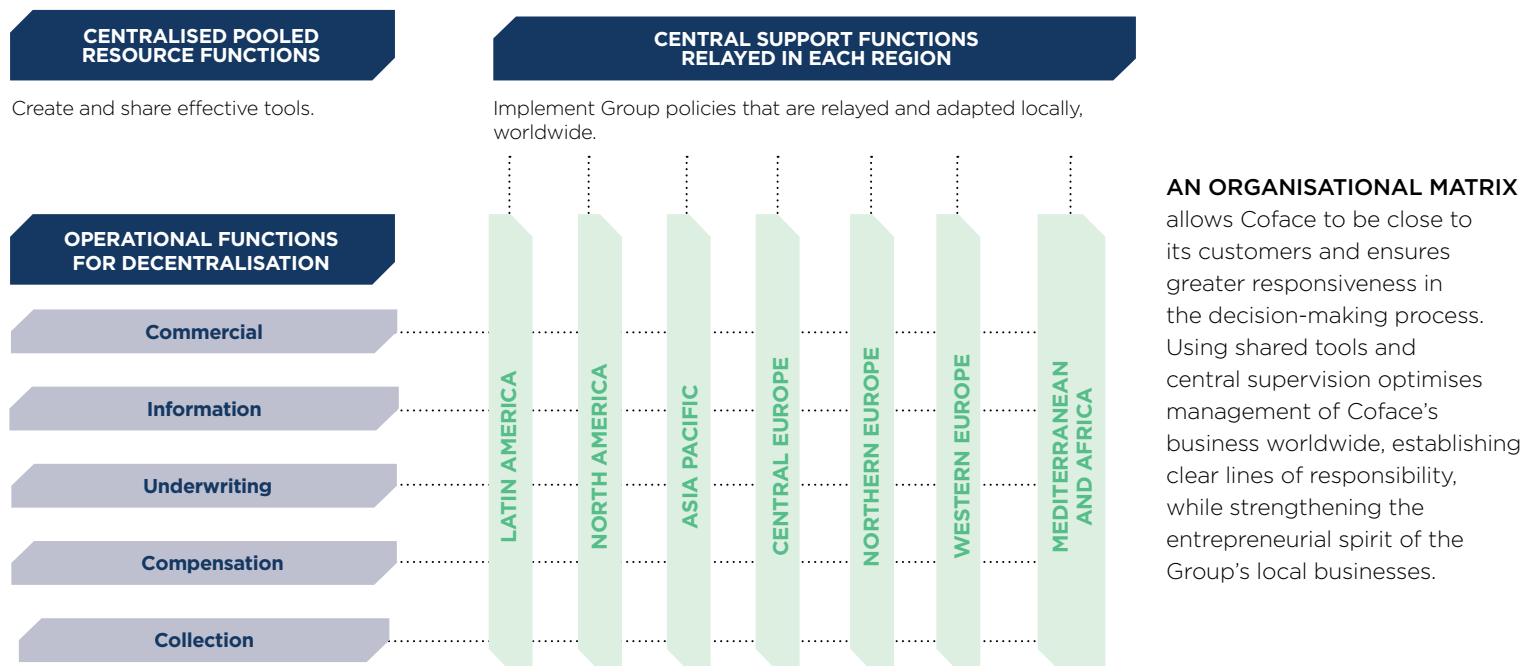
CENTRALISED POOLED RESOURCE FUNCTIONS

Create and share effective tools.

CENTRAL SUPPORT FUNCTIONS RELAYED IN EACH REGION

Implement Group policies that are relayed and adapted locally, worldwide.

OPERATIONAL FUNCTIONS FOR DECENTRALISATION

Commercial

Information

Underwriting

Compensation

Collection

LATIN AMERICA

NORTH AMERICA

ASIA PACIFIC

CENTRAL EUROPE

NORTHERN EUROPE

WESTERN EUROPE

MEDITERRANEAN AND AFRICA

AN ORGANISATIONAL MATRIX allows Coface to be close to its customers and ensures greater responsiveness in the decision-making process. Using shared tools and central supervision optimises management of Coface's business worldwide, establishing clear lines of responsibility, while strengthening the entrepreneurial spirit of the Group's local businesses.